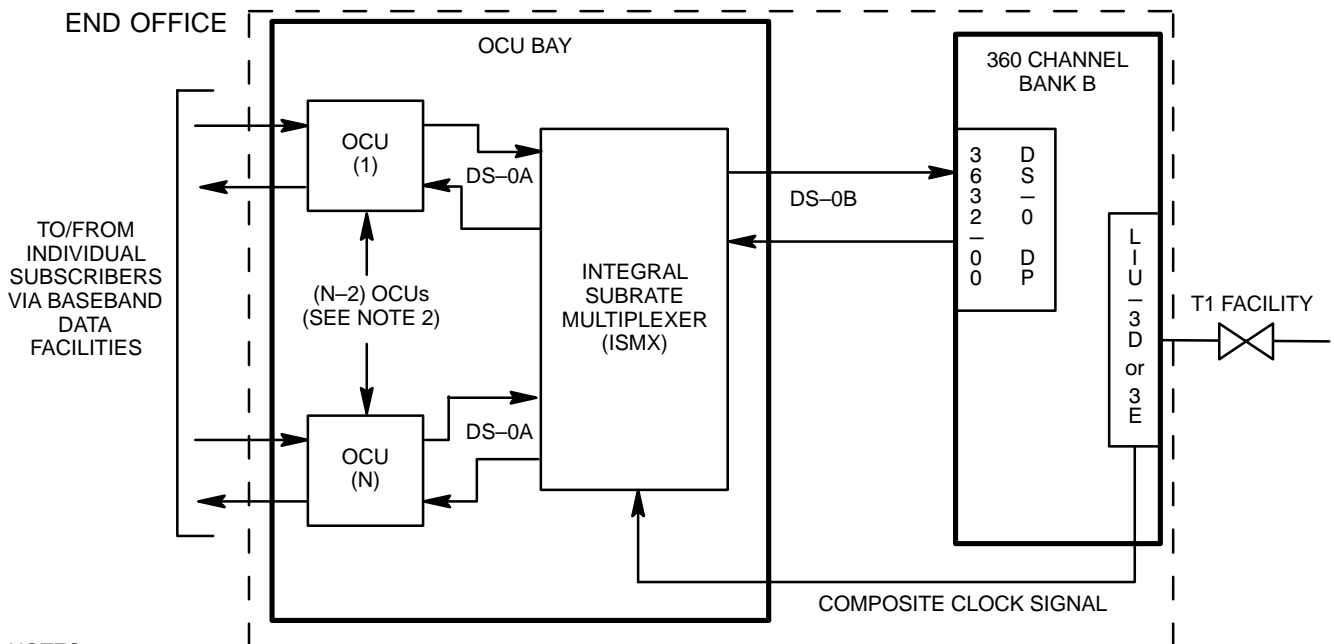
END OFFICE

OCU BAY

360 CHANNEL BANK B

OCU (1)

DS–0A

TO/FROM INDIVIDUAL SUBSCRIBERS VIA BASEBAND DATA FACILITIES

(N–2) OCUs (SEE NOTE 2)

OCU (N)

DS–0A

INTEGRAL SUBRATE MULTIPLEXER (ISMX)

DS–0B

3632–00

DS–0 DP

LIU–3D or 3E

T1 FACILITY

COMPOSITE CLOCK SIGNAL

NOTES